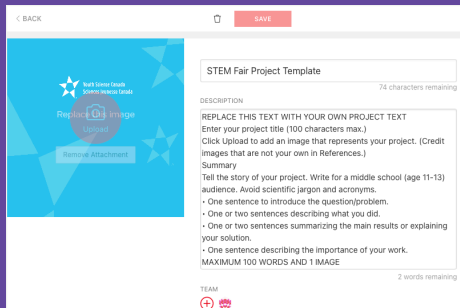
< BACK

SAVE

Youth Science Canada
Sciences jeunesse Canada

Replace this image

Upload

Remove Attachment

STEM Fair Project Template

74 characters remaining

DESCRIPTION

REPLACE THIS TEXT WITH YOUR OWN PROJECT TEXT
Enter your project title (100 characters max.)
Click Upload to add an image that represents your project. (Credit images that are not your own in References.)
Summary
Tell the story of your project. Write for a middle school (age 11-13) audience. Avoid scientific jargon and acronyms.
• One sentence to introduce the question/problem.
• One or two sentences describing what you did.
• One or two sentences summarizing the main results or explaining your solution.
• One sentence describing the importance of your work.
MAXIMUM 100 WORDS AND 1 IMAGE

2 words remaining

TEAM